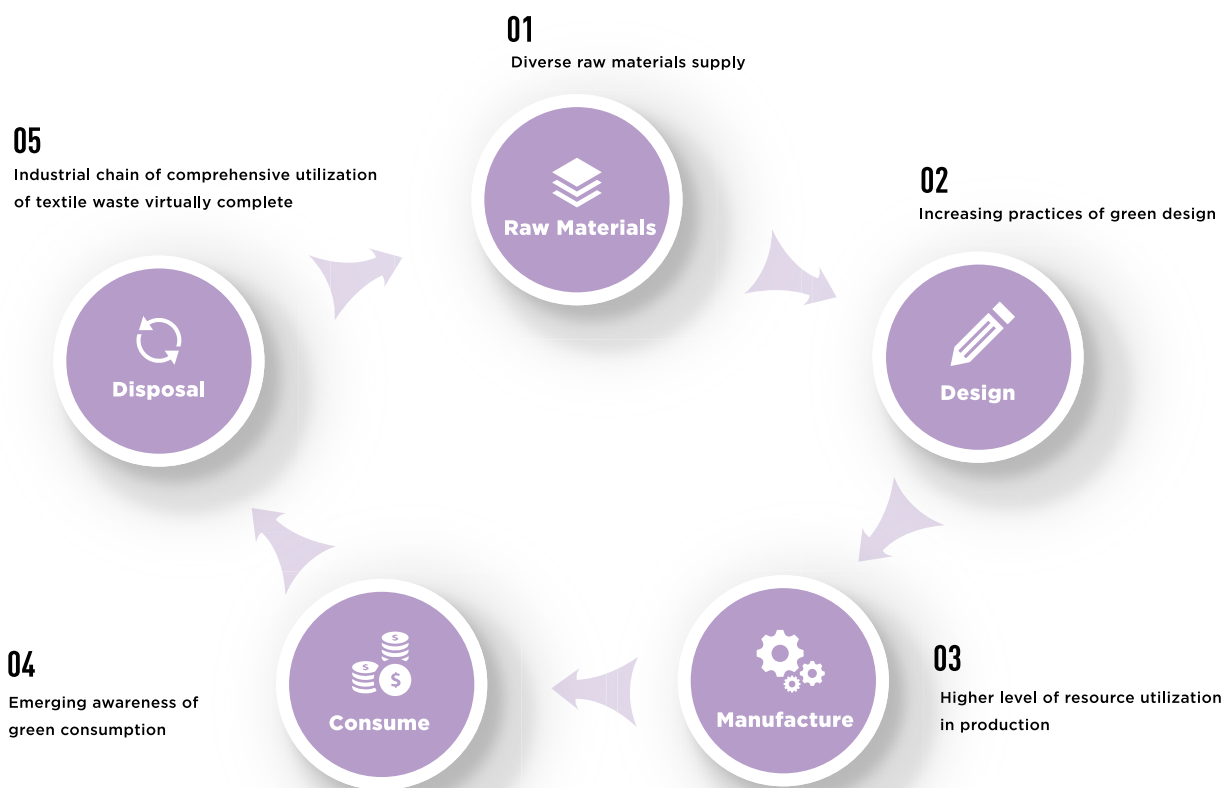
01
Diverse raw materials supply

Raw Materials

02
Increasing practices of green design

Design

03
Higher level of resource utilization in production

Manufacture

04
Emerging awareness of green consumption

Consume

05
Industrial chain of comprehensive utilization of textile waste virtually complete

Disposal